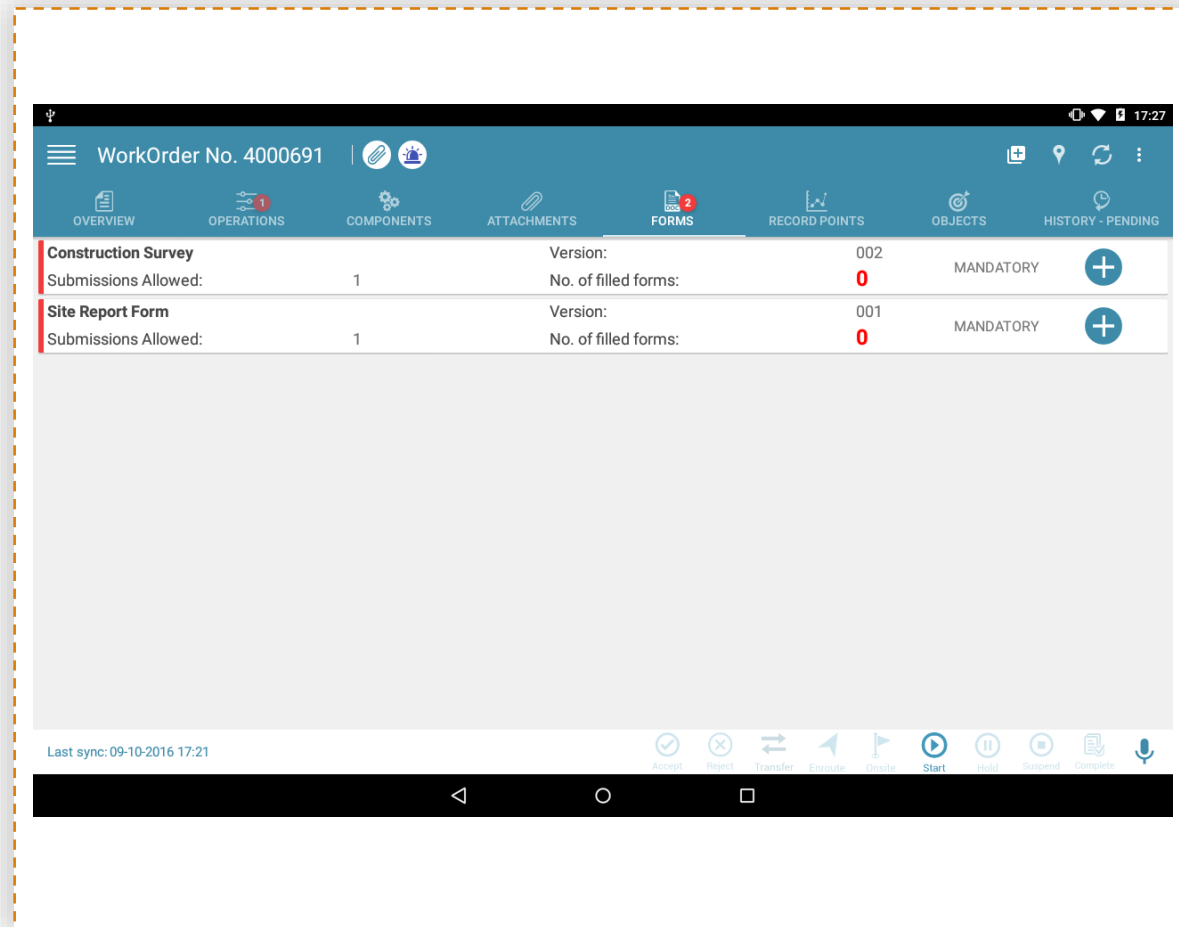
17:27

WorkOrder No. 4000691

OVERVIEW
1
OPERATIONS
COMPONENTS
ATTACHMENTS
2
FORMS
RECORD POINTS
OBJECTS
HISTORY - PENDING

Construction Survey
Submissions Allowed: 1
Version: 002
No. of filled forms: 0
MANDATORY

Site Report Form
Submissions Allowed: 1
Version: 001
No. of filled forms: 0
MANDATORY

Last sync: 09-10-2016 17:21

Accept
Reject
Transfer
Enroute
Onsite
Start
Hold
Suspend
Complete